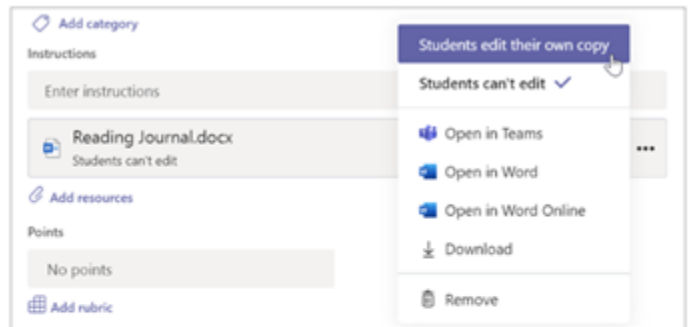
Add category

Instructions

Enter instructions

Reading Journal.docx
Students can't edit

Add resources

Points

No points

Add rubric

Students edit their own copy

Students can't edit

Open in Teams

Open in Word

Open in Word Online

Download

Remove